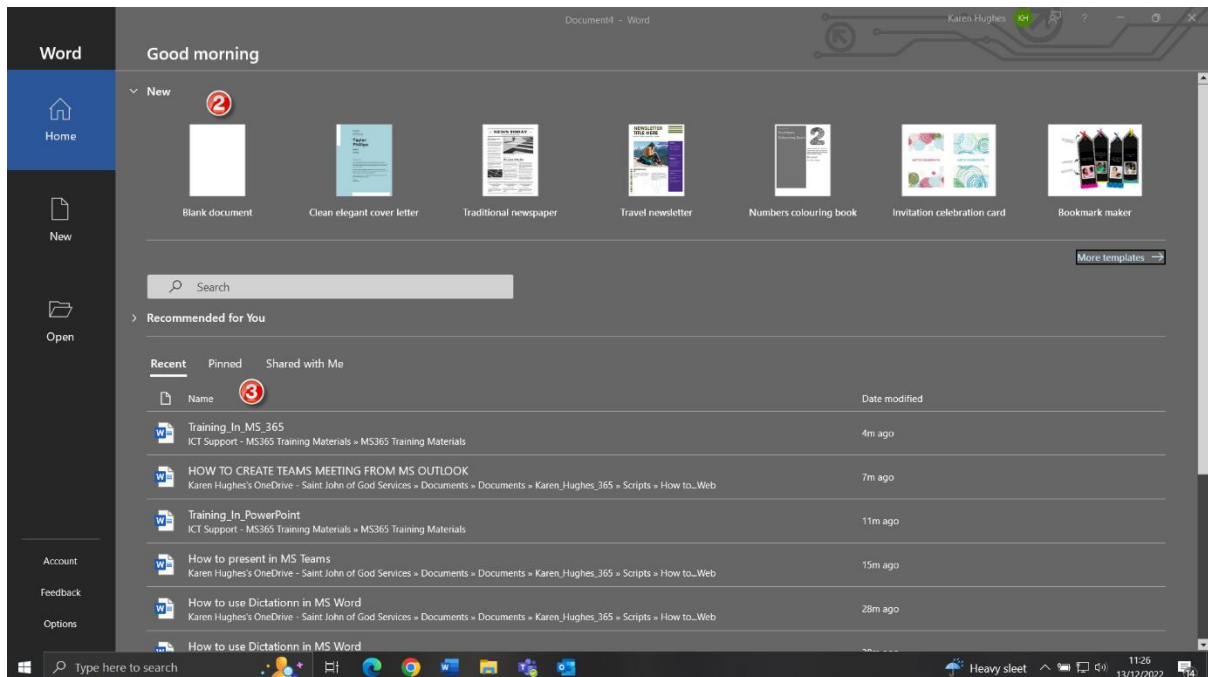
Document4 - Word
Karen Hughes KH ?

Word
Home
New
Open
Account
Feedback
Options

Good morning

New
2

Blank document
Clean elegant cover letter
Traditional newspaper
Travel newsletter
Numbers colouring book
Invitation celebration card
Bookmark maker

More templates →

Search

Recommended for You

Recent Pinned Shared with Me
3

| Name | Date modified |
|---|---|
| Training_In_MS_365 ICT Support - MS365 Training Materials » MS365 Training Materials | 4m ago |
| HOW TO CREATE TEAMS MEETING FROM MS OUTLOOK Karen Hughes's OneDrive - Saint John of God Services » Documents » Documents » Karen_Hughes_365 » Scripts » How to...Web | 7m ago |
| Training_In_PowerPoint ICT Support - MS365 Training Materials » MS365 Training Materials | 11m ago |
| How to present in MS Teams Karen Hughes's OneDrive - Saint John of God Services » Documents » Documents » Karen_Hughes_365 » Scripts » How to...Web | 15m ago |
| How to use Dictationn in MS Word Karen Hughes's OneDrive - Saint John of God Services » Documents » Documents » Karen_Hughes_365 » Scripts » How to...Web | 28m ago |
| How to use Dictationn in MS Word | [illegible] |

Type here to search
Heavy sleet
11:26
13/12/2022
14